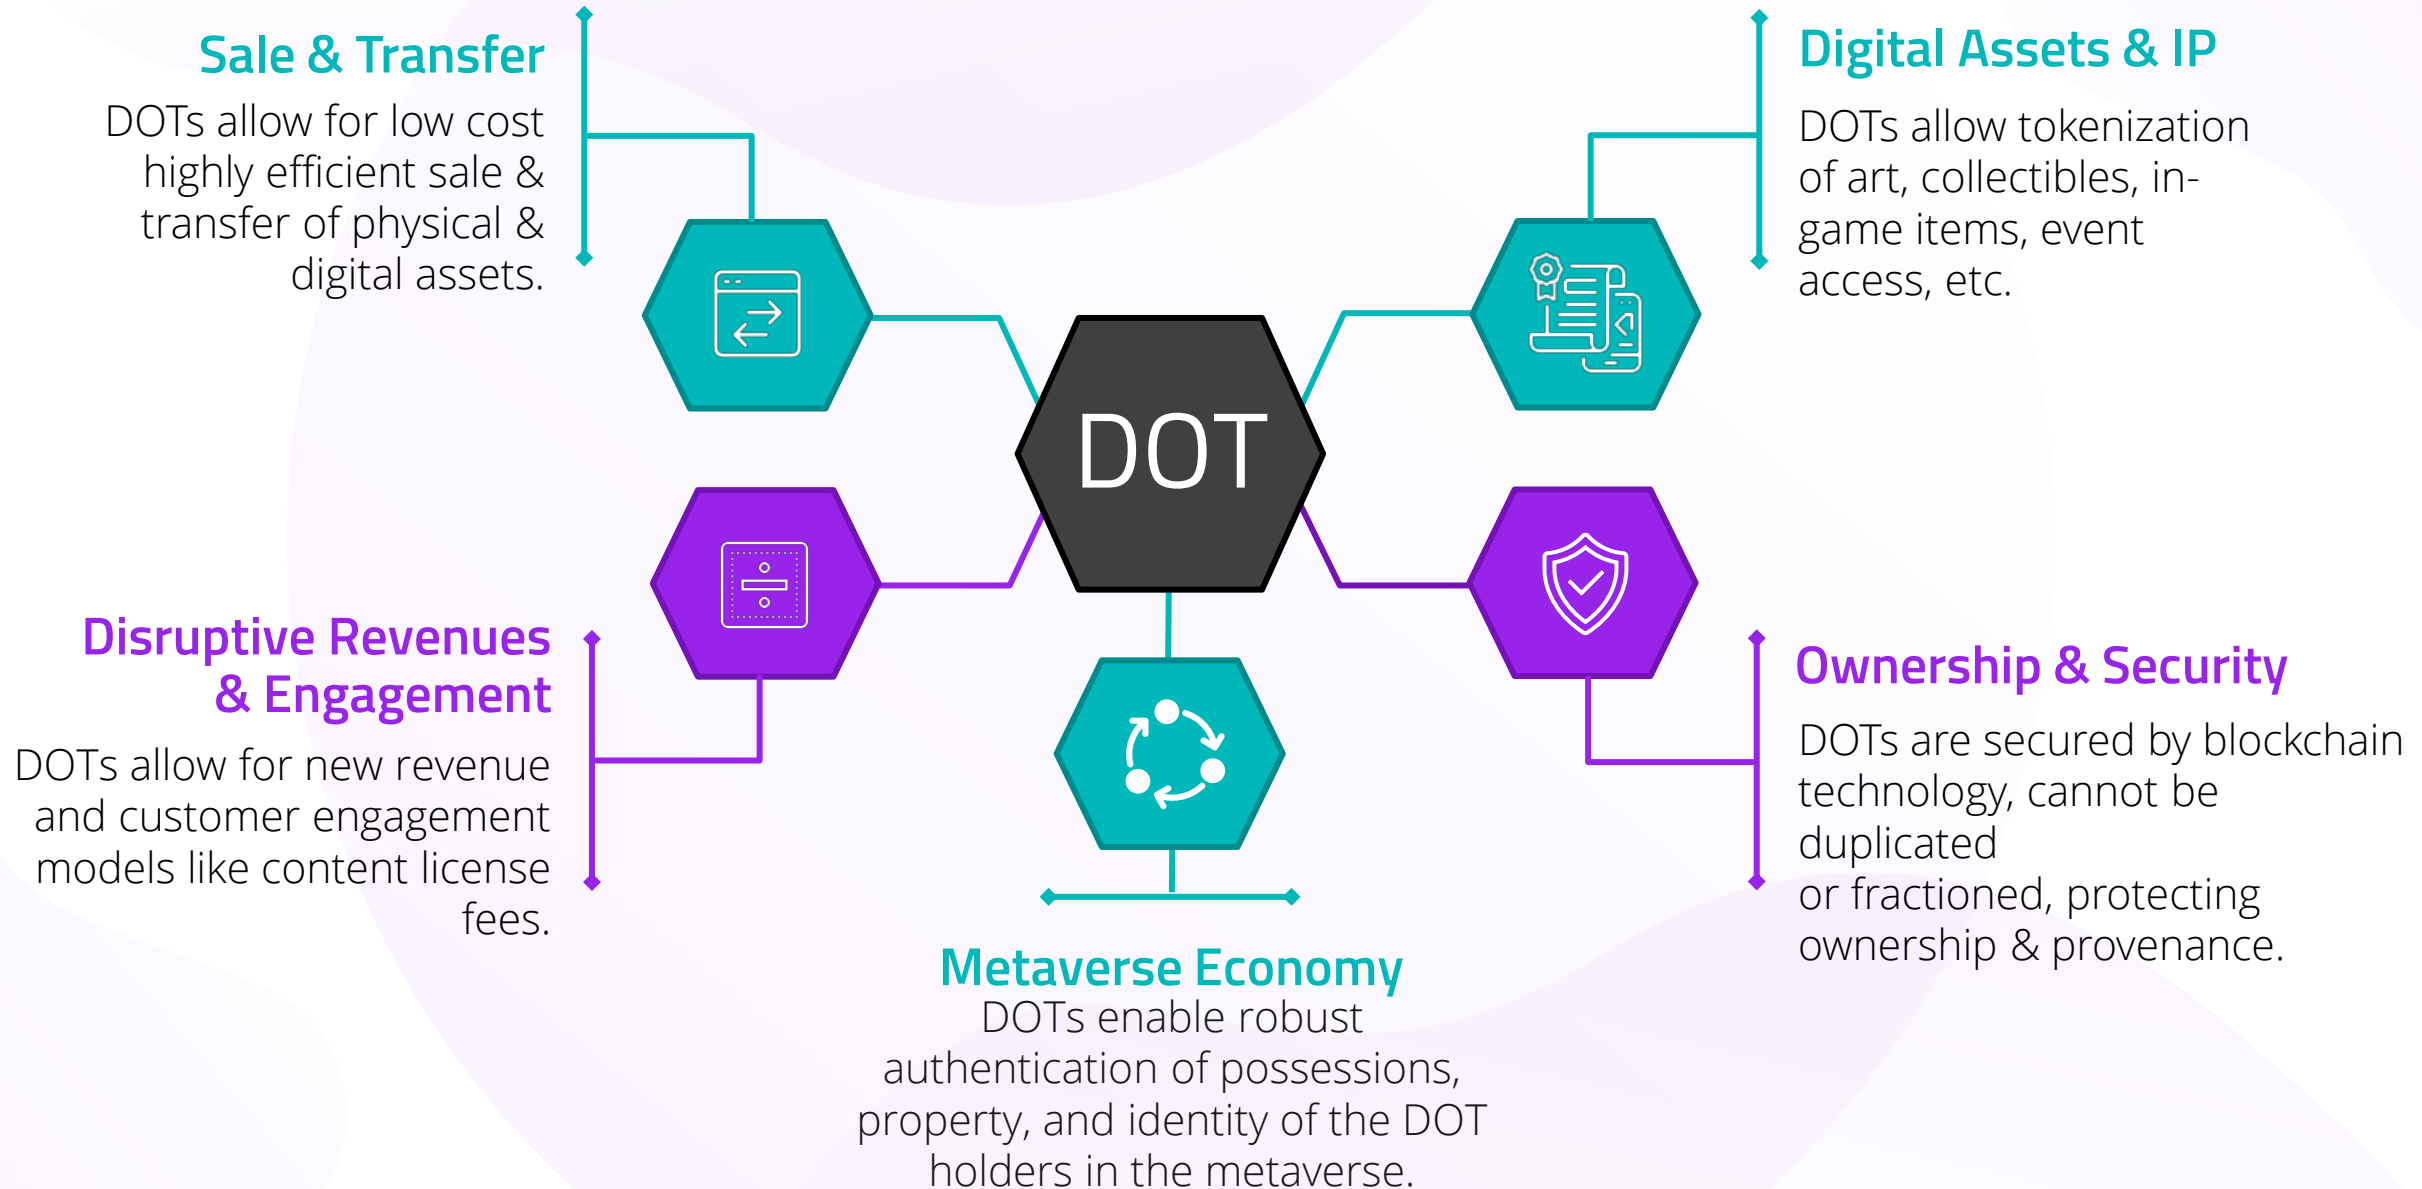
Sale & Transfer

DOTs allow for low cost highly efficient sale & transfer of physical & digital assets.

Digital Assets & IP

DOTs allow tokenization of art, collectibles, in-game items, event access, etc.

DOT

Disruptive Revenues & Engagement

DOTs allow for new revenue and customer engagement models like content license fees.

Ownership & Security

DOTs are secured by blockchain technology, cannot be duplicated
or fractioned, protecting ownership & provenance.

Metaverse Economy

DOTs enable robust authentication of possessions, property, and identity of the DOT holders in the metaverse.